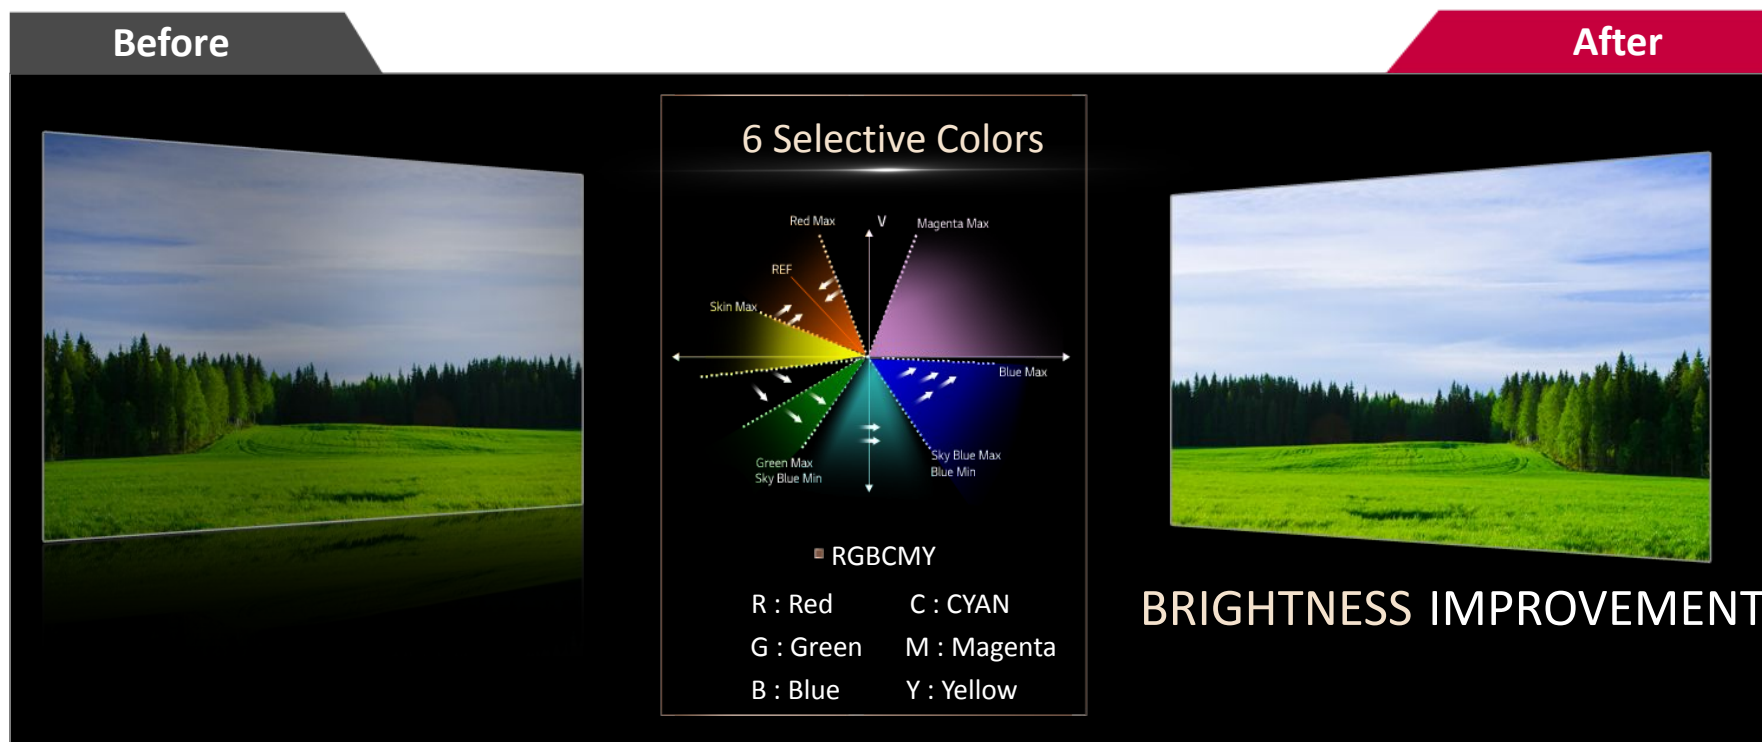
Before

After

6 Selective Colors

Red Max
V
Magenta Max
REF
Skin Max
Blue Max
Green Max
Sky Blue Min
Sky Blue Max
Blue Min

RGBCMY

| R : Red | C : CYAN |
|---|---|
| G : Green | M : Magenta |
| B : Blue | Y : Yellow |

BRIGHTNESS IMPROVEMENT